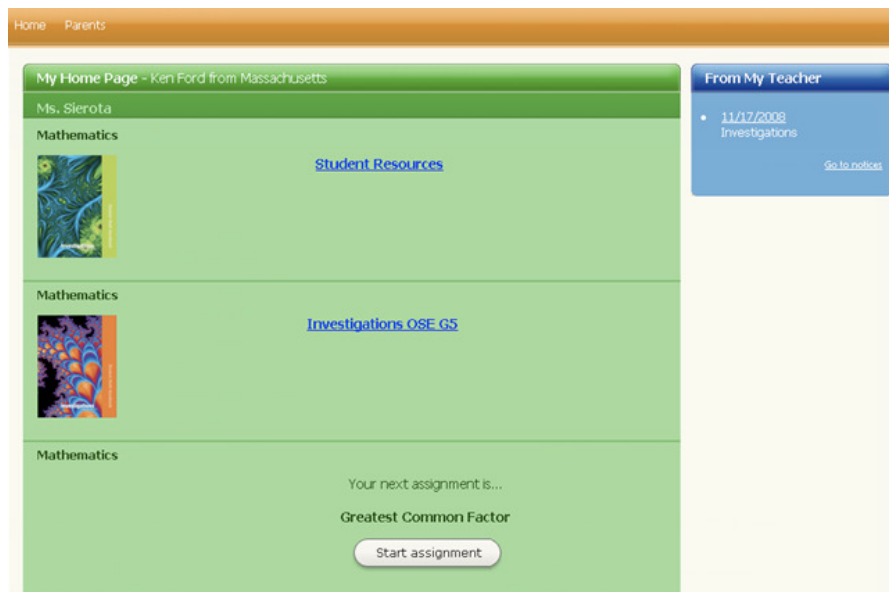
Home Parents

My Home Page - Ken Ford from Massachusetts

Ms. Sierota

Mathematics

Student Resources

Mathematics

Investigations OSE G5

Mathematics

Your next assignment is...

Greatest Common Factor

Start assignment

From My Teacher

• 11/17/2008
Investigations

Go to notices